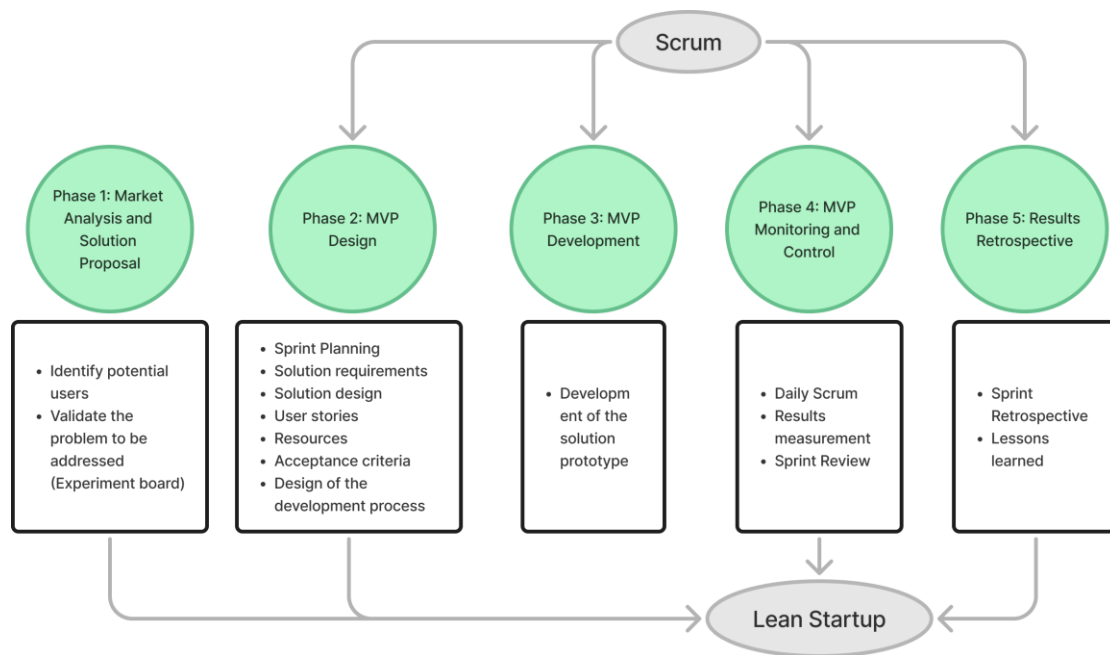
Scrum

Phase 1: Market Analysis and Solution Proposal

Phase 2: MVP Design

Phase 3: MVP Development

Phase 4: MVP Monitoring and Control

Phase 5: Results Retrospective

- Identify potential users
- Validate the problem to be addressed (Experiment board)

- Sprint Planning
- Solution requirements
- Solution design
- User stories
- Resources
- Acceptance criteria
- Design of the development process

- Developm ent of the solution prototype

- Daily Scrum
- Results measurement
- Sprint Review

- Sprint Retrospective
- Lessons learned

Lean Startup